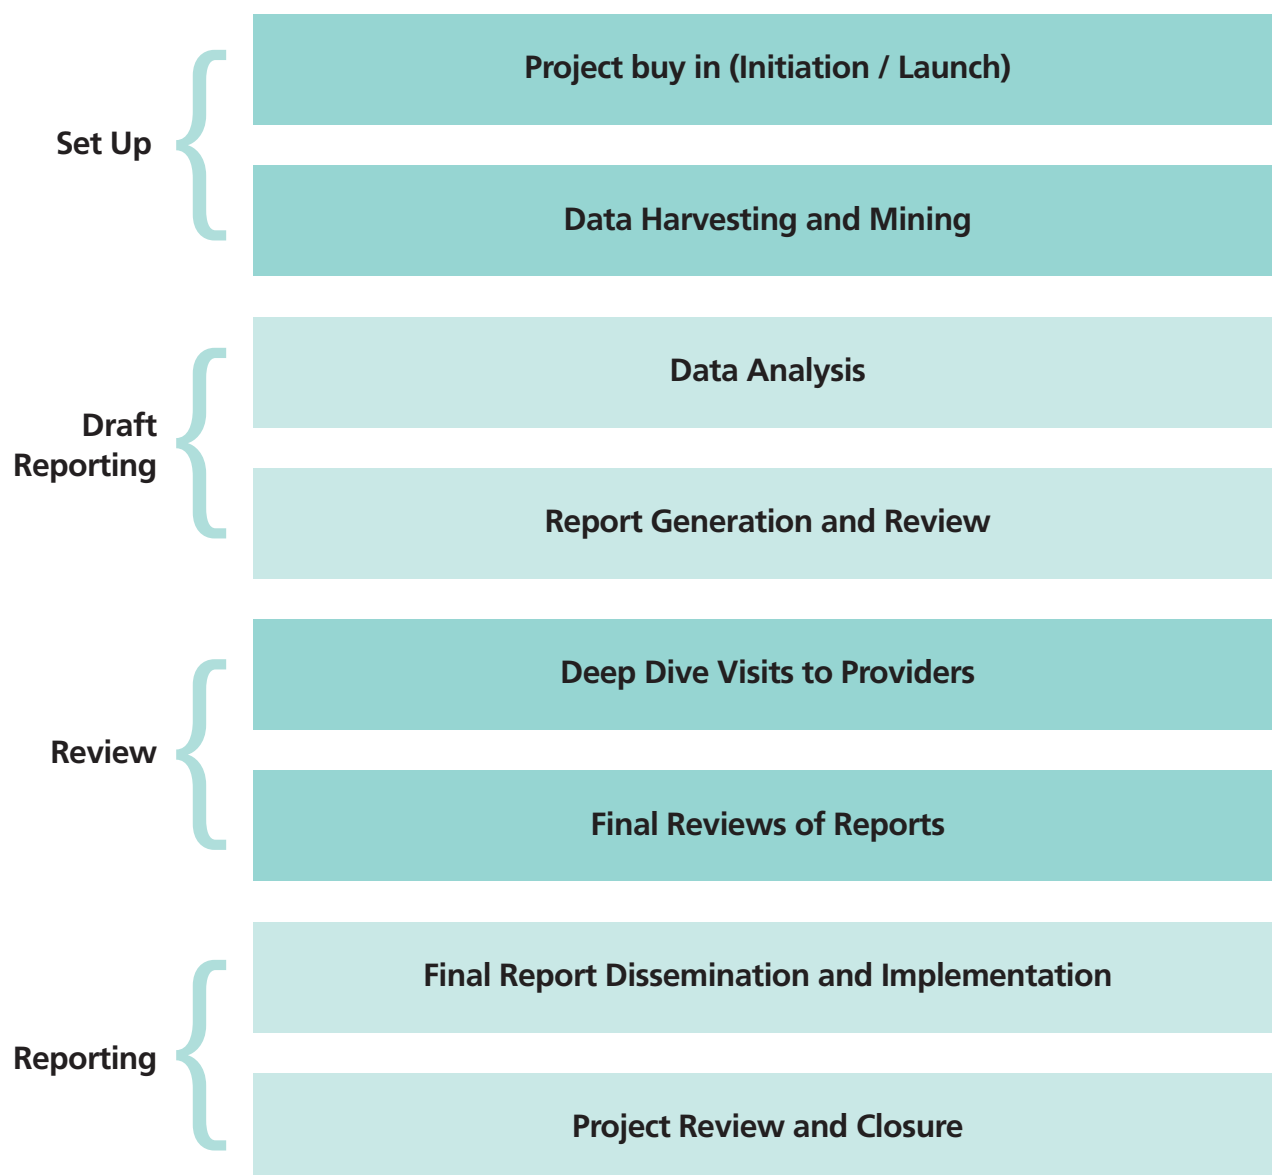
Set Up

Project buy in (Initiation / Launch)

Data Harvesting and Mining

Draft Reporting

Data Analysis

Report Generation and Review

Review

Deep Dive Visits to Providers

Final Reviews of Reports

Reporting

Final Report Dissemination and Implementation

Project Review and Closure